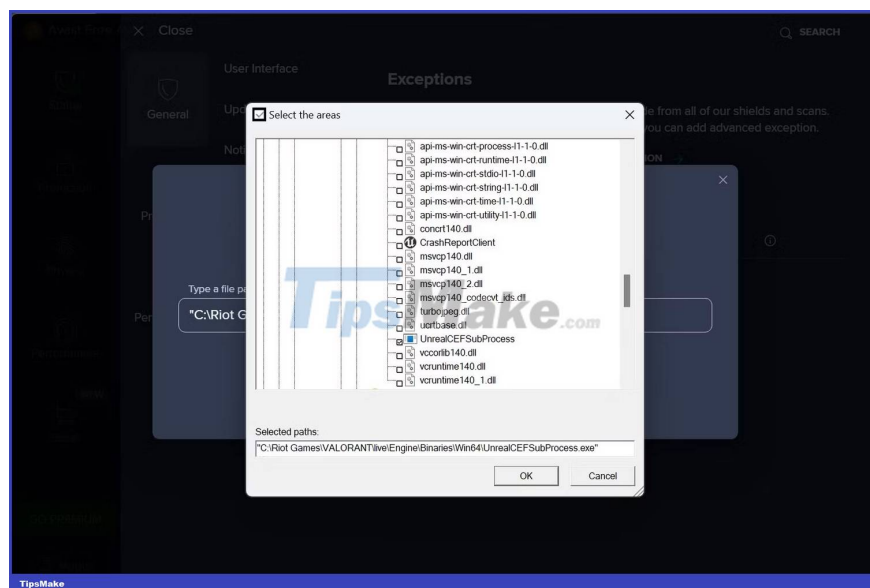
Close

SEARCH

User Interface

Exceptions

General

Upd

Not

e from all of our shields and scans. you can add advanced exception.

ON

Type a file pa

"C:\Riot G

Select the areas

api-ms-win-crt-process-l1-1-0.dll
api-ms-win-crt-runtime-l1-1-0.dll
api-ms-win-crt-stdio-l1-1-0.dll
api-ms-win-crt-string-l1-1-0.dll
api-ms-win-crt-time-l1-1-0.dll
api-ms-win-crt-utility-l1-1-0.dll
concrt140.dll
CrashReportClient
msvcp140.dll
msvcp140_1.dll
msvcp140_2.dll
msvcp140_codecvt_ids.dll
turbojpeg.dll
ucrtbase.dll
UnrealCEFSubProcess
vccorlib140.dll
vcruntime140.dll
vcruntime140_1.dll

Selected paths:

"C:\Riot Games\VALORANT\live\Engine\Binaries\Win64\UnrealCEFSubProcess.exe"

OK

Cancel

TipsMake.com

TipsMake